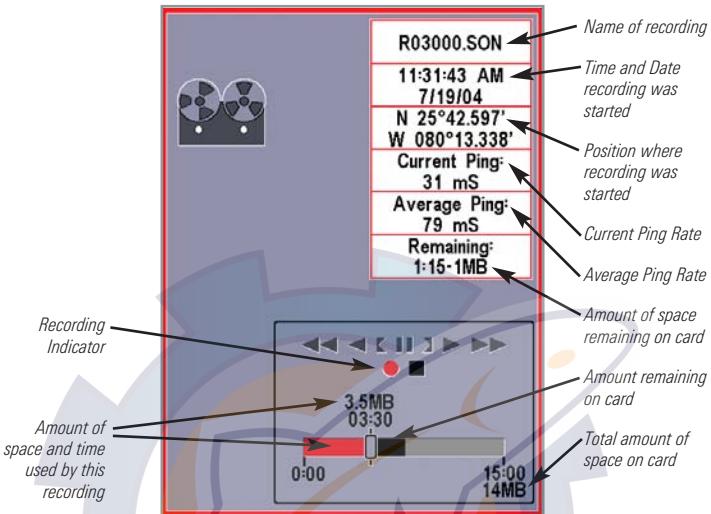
R03000.SON

11:31:43 AM
7/19/04

N 25°42.597'
W 080°13.338'

Current Ping:
31 mS

Average Ping:
79 mS

Remaining:
1:15-1MB

Name of recording

Time and Date recording was started

Position where recording was started

Current Ping Rate

Average Ping Rate

Amount of space remaining on card

Recording Indicator

Amount remaining on card

3.5MB
03:30

Amount of space and time used by this recording

0:00

15:00
14MB

Total amount of space on card